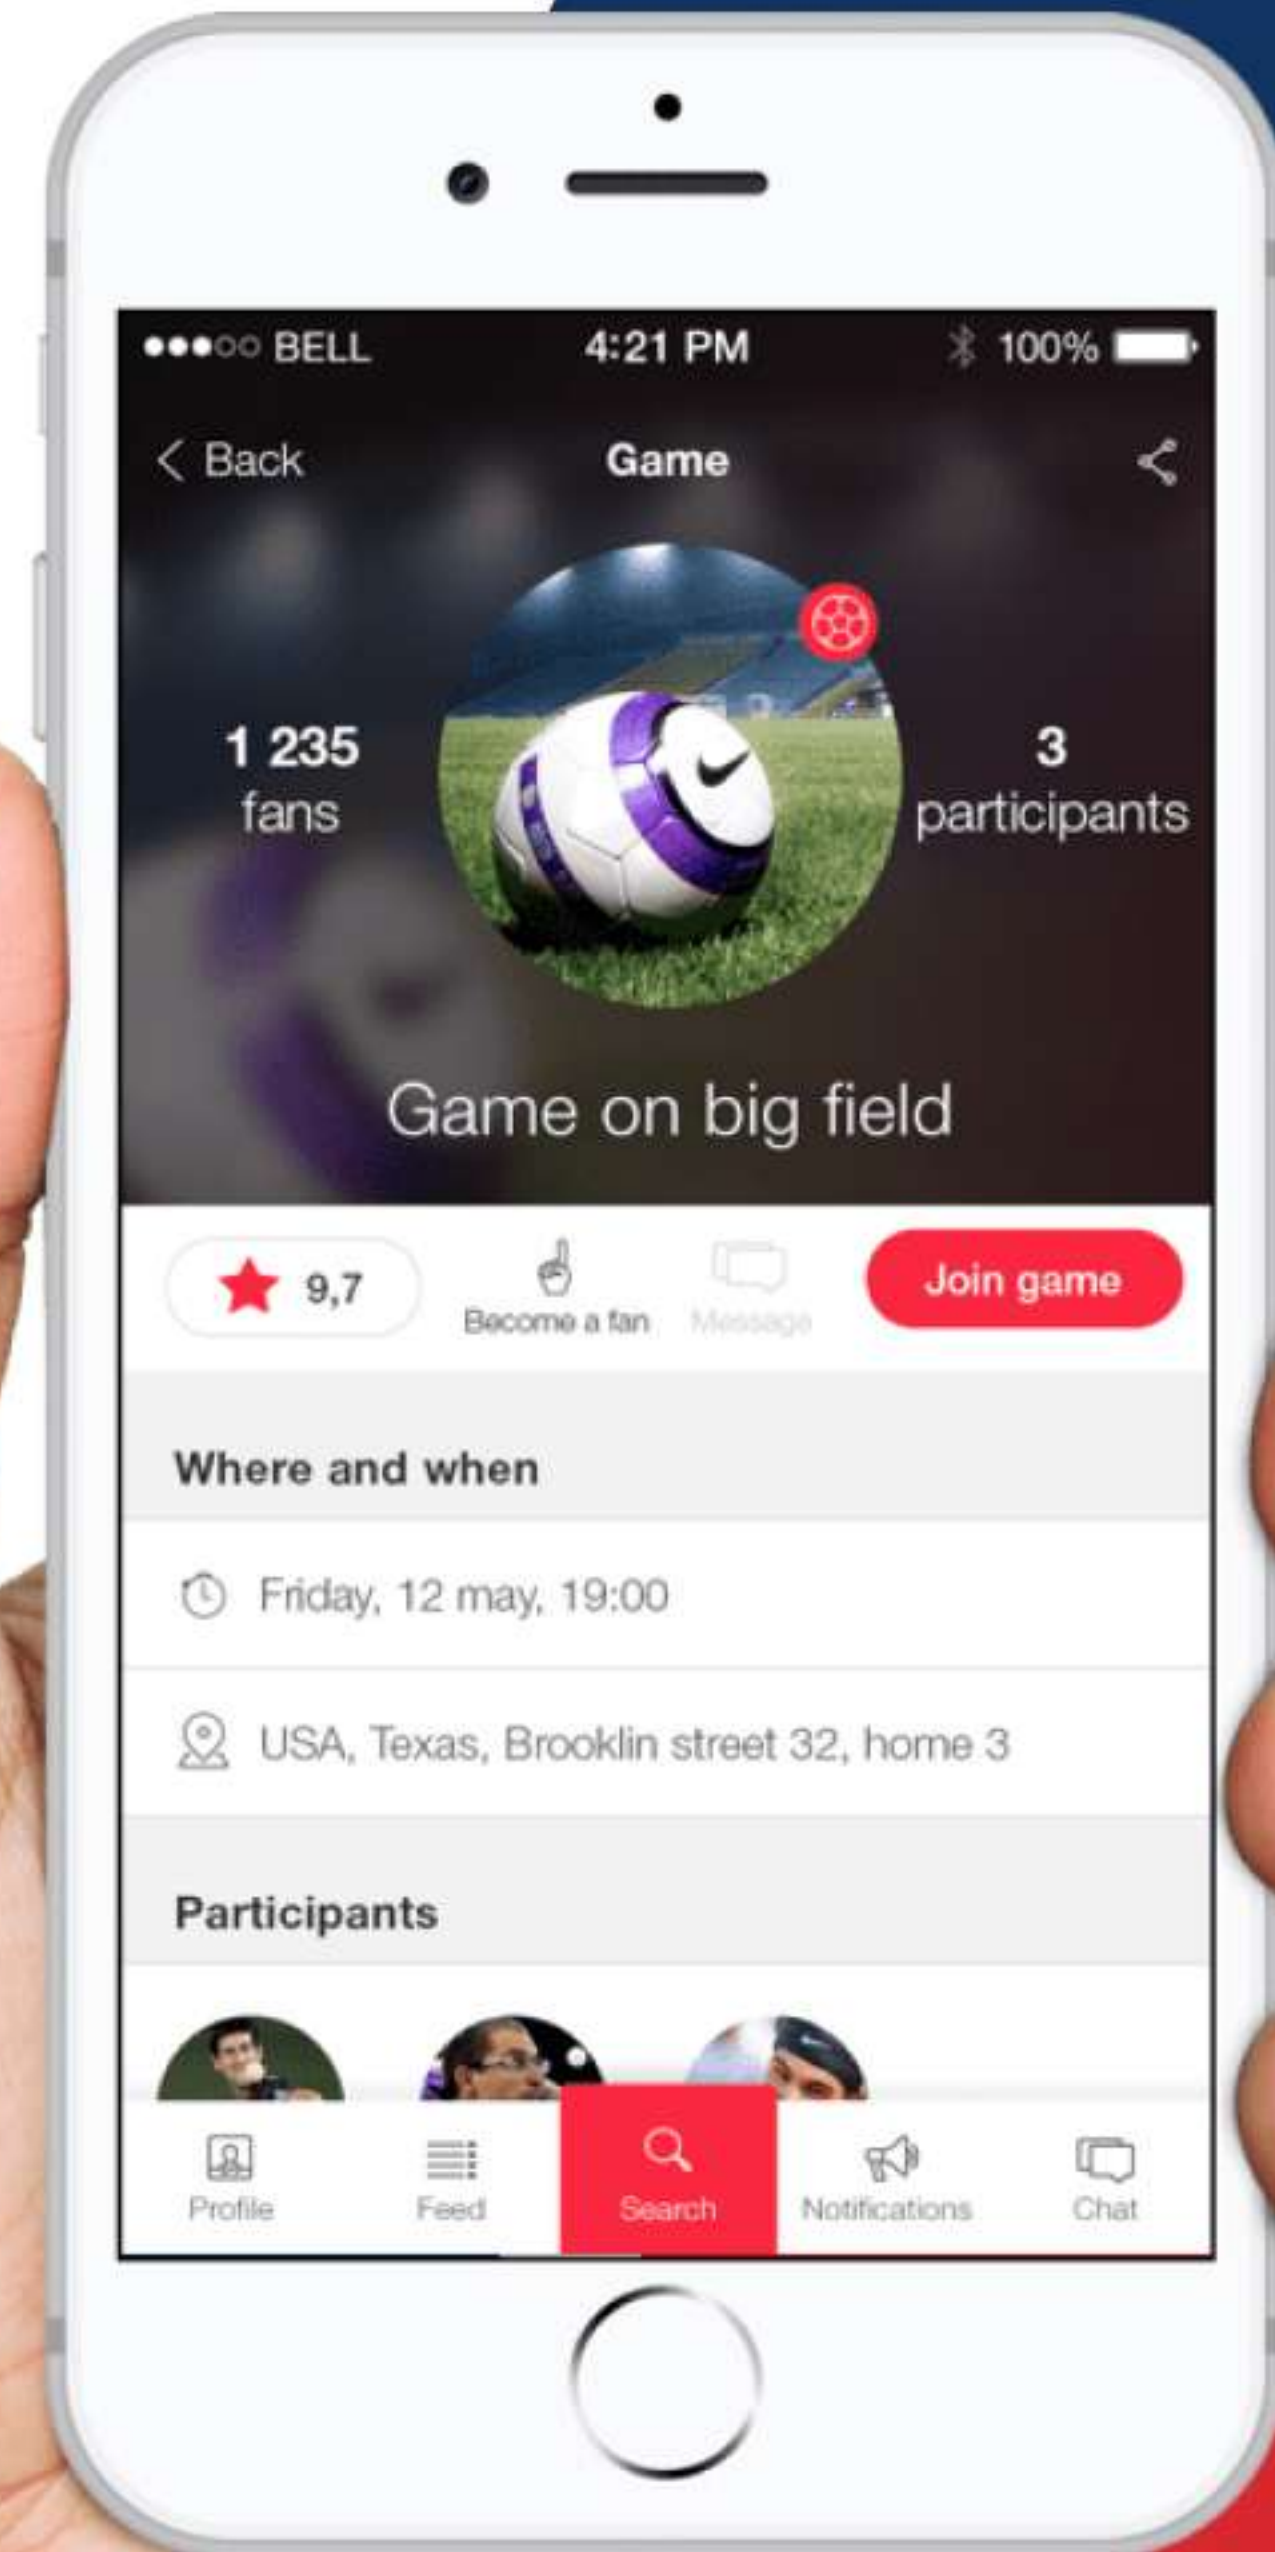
●●●○○ BELL 4:21 PM 100%

< Back Game

1 235 fans

3 participants

Game on big field

9,7

Become a fan

Message

Join game

Where and when

Friday, 12 may, 19:00

USA, Texas, Brooklin street 32, home 3

Participants

Profile Feed Search Notifications Chat